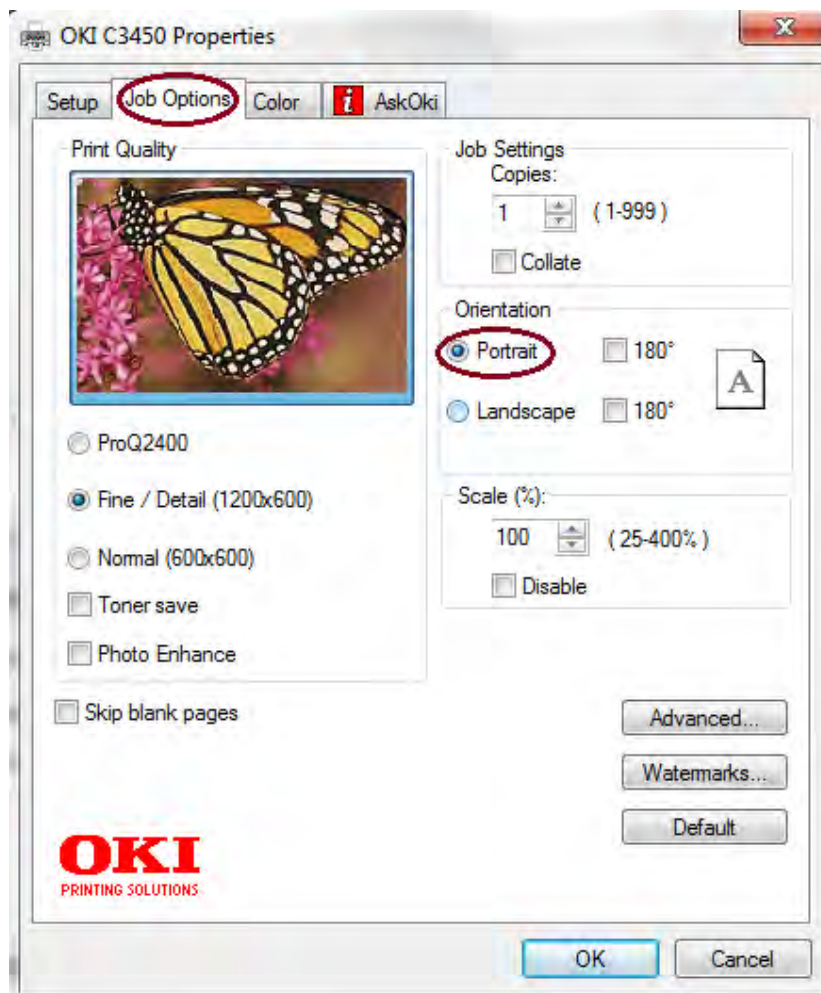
OKI C3450 Properties

Setup
Job Options
Color
AskOki

Print Quality

ProQ2400

Fine / Detail (1200x600)

Normal (600x600)

Toner save

Photo Enhance

Job Settings
Copies:
1
( 1-999 )
Collate

Orientation
Portrait
180°
A
Landscape
180°

Scale (%):
100
( 25-400% )
Disable

Skip blank pages

Advanced...

Watermarks...

Default

OKI
PRINTING SOLUTIONS

OK
Cancel